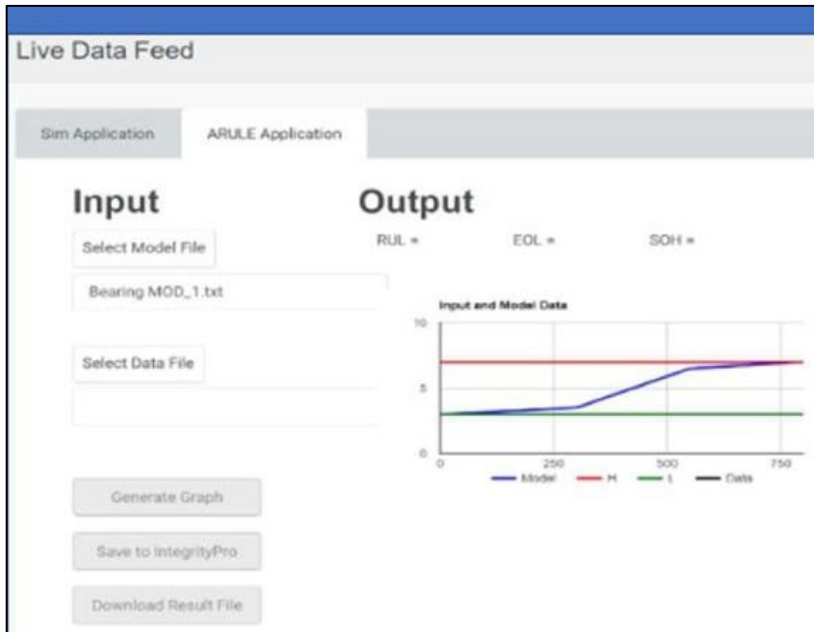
Live Data Feed

Sim Application

ARULE Application

Input

Select Model File

Bearing MOD_1.txt

Select Data File

Generate Graph

Save to IntegrityPro

Download Result File

Output

RUL =

EOL =

SOH =

Input and Model Data

10

5

0

0

250

500

750

Model

H

L

Data